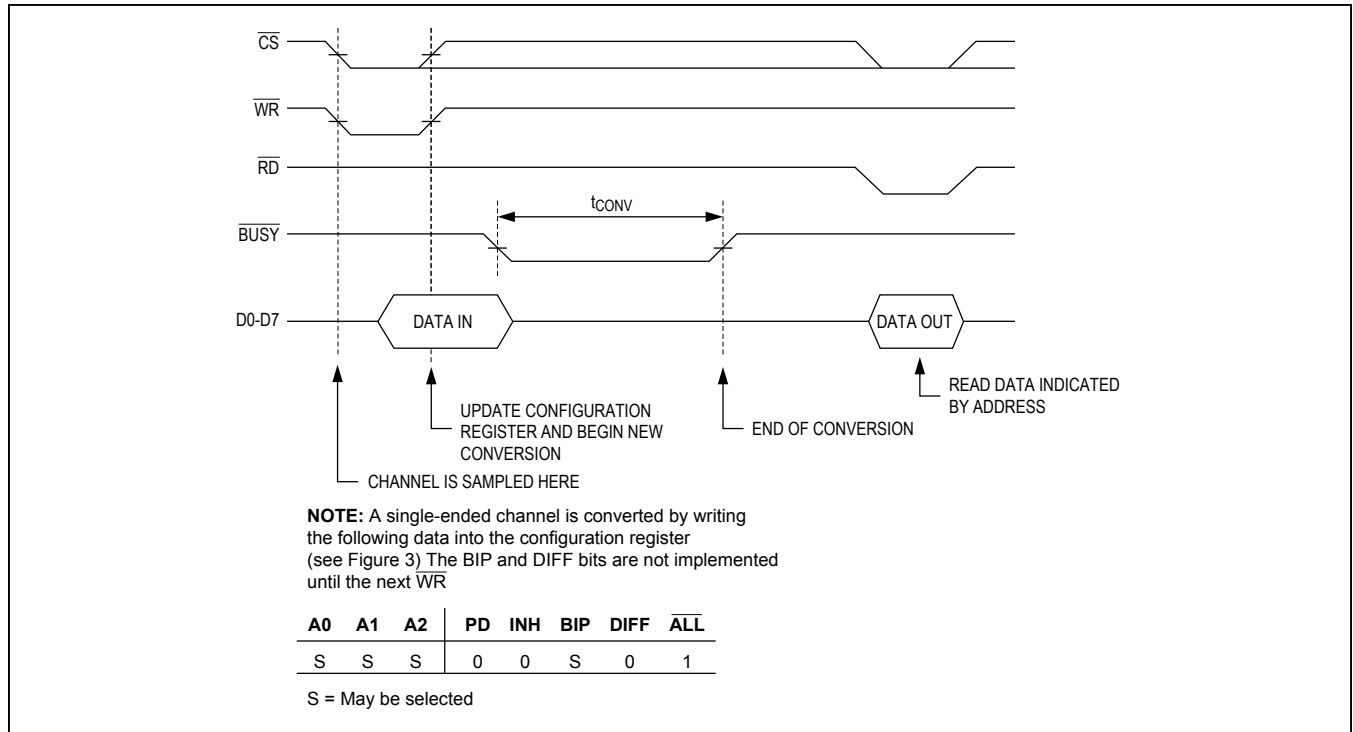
$\overline{CS}$

$\overline{WR}$

$\overline{RD}$

$t_{CONV}$

$\overline{BUSY}$

D0-D7

DATA IN

DATA OUT

READ DATA INDICATED BY ADDRESS

UPDATE CONFIGURATION REGISTER AND BEGIN NEW CONVERSION

END OF CONVERSION

CHANNEL IS SAMPLED HERE

**NOTE:** A single-ended channel is converted by writing the following data into the configuration register (see Figure 3) The BIP and DIFF bits are not implemented until the next $\overline{WR}$

| A0 | A1 | A2 | PD | INH | BIP | DIFF | $\overline{ALL}$ |
|---|---|---|---|---|---|---|---|
| S | S | S | 0 | 0 | S | 0 | 1 |

S = May be selected